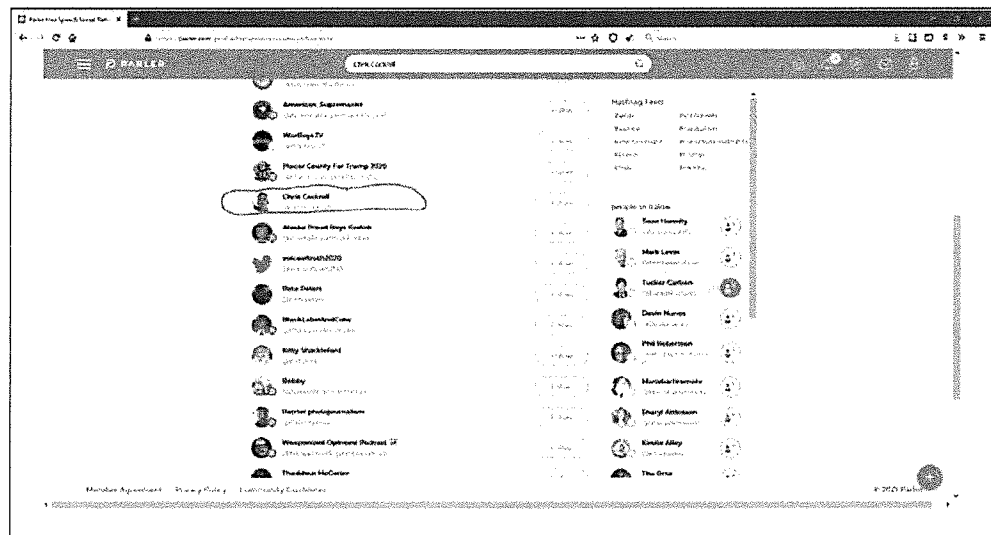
PARLER

Chris Cockrell

American Supremacist

WarBoys TV

Placer County For Trump 2020

Chris Cockrell

Alaska Proud Boys Sodak

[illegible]

Dave Peters

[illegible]

Kitty Wackerfield

Bobby

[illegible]

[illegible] Podcast 17

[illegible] McCarter

Hashtag Feed

People on Parler

Sean Hannity

Mark Levin

Tucker Carlson

Devin Nunes

Phil Robertson

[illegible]

Sharyl Attkisson

Kirstie Alley

The Grio

Member Agreement   Privacy Policy   Community Guidelines

© 2020 Parler